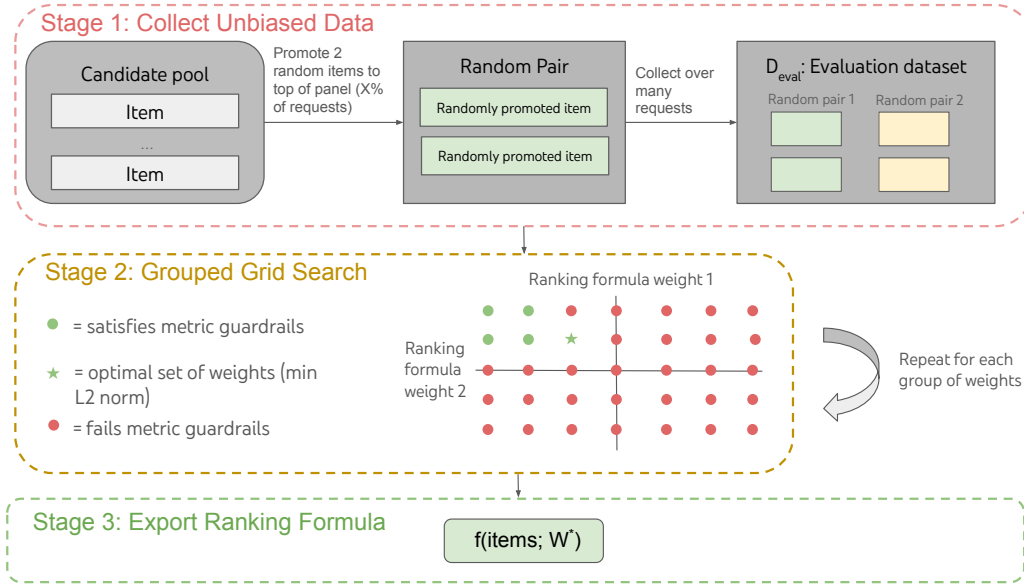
Stage 1: Collect Unbiased Data

Candidate pool

Item

...

Item

Promote 2 random items to top of panel (X% of requests)

Random Pair

Randomly promoted item

Randomly promoted item

Collect over many requests

$D_{eval}$: Evaluation dataset

Random pair 1

Random pair 2

Stage 2: Grouped Grid Search

= satisfies metric guardrails

★ = optimal set of weights (min L2 norm)

= fails metric guardrails

Ranking formula weight 1

Ranking formula weight 2

Repeat for each group of weights

Stage 3: Export Ranking Formula

f(items; $W^*$)